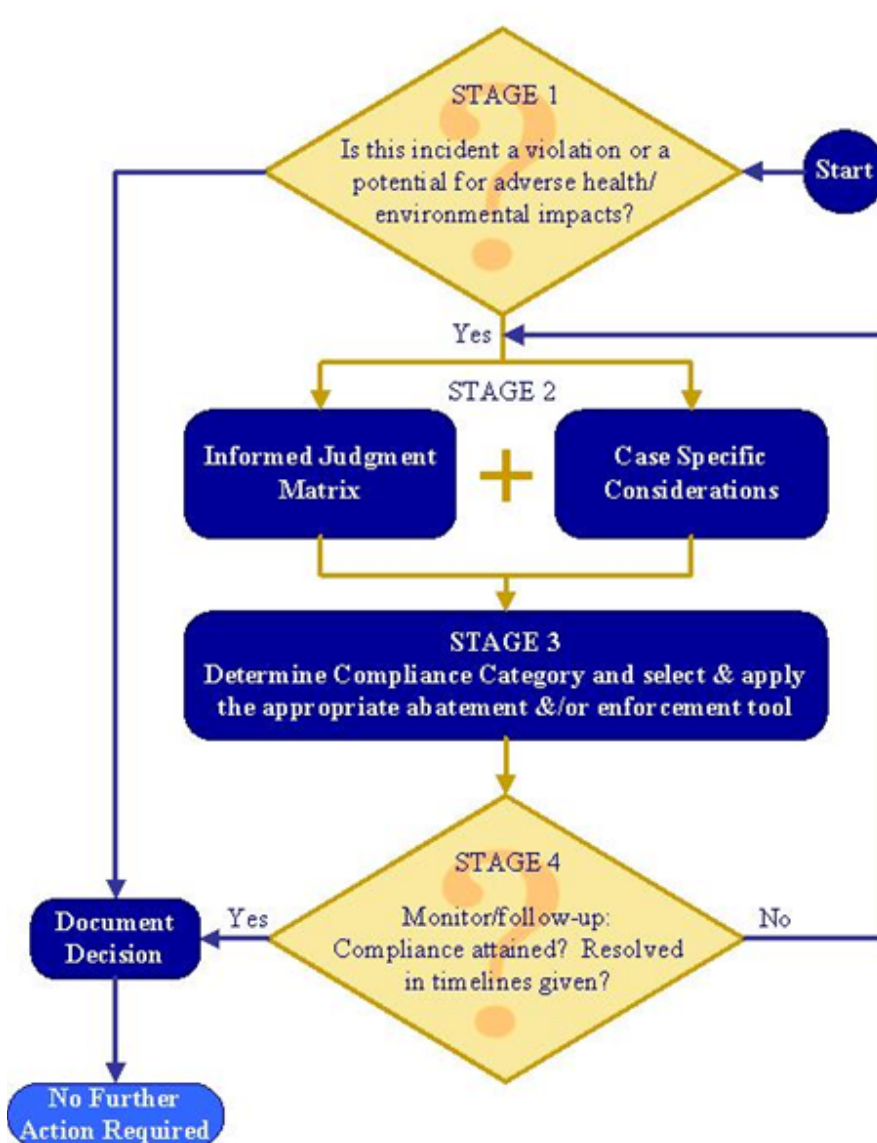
STAGE 1
Is this incident a violation or a potential for adverse health/ environmental impacts?

Start

Yes

STAGE 2

Informed Judgment Matrix

+

Case Specific Considerations

STAGE 3
Determine Compliance Category and select & apply the appropriate abatement &/or enforcement tool

STAGE 4
Monitor/follow-up: Compliance attained? Resolved in timelines given?

Yes

No

Document Decision

No Further Action Required